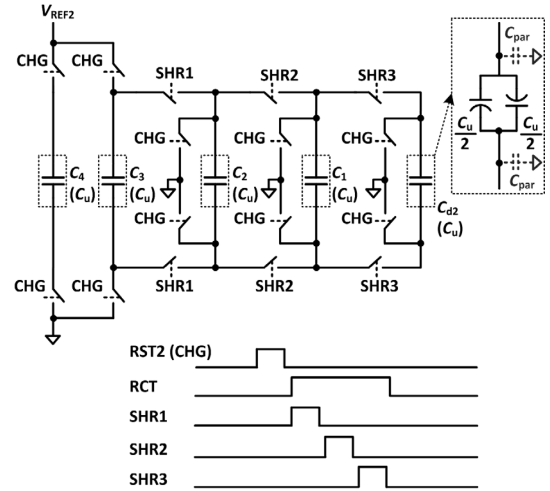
$V_{REF2}$

CHG CHG

SHR1 SHR2 SHR3

CHG CHG CHG

$C_4$ $(C_u)$

$C_3$ $(C_u)$

$C_2$ $(C_u)$

$C_1$ $(C_u)$

$C_{d2}$ $(C_u)$

CHG CHG CHG

CHG CHG

SHR1 SHR2 SHR3

$C_{par}$

$\frac{C_u}{2}$ $\frac{C_u}{2}$

$C_{par}$

RST2 (CHG)

RCT

SHR1

SHR2

SHR3